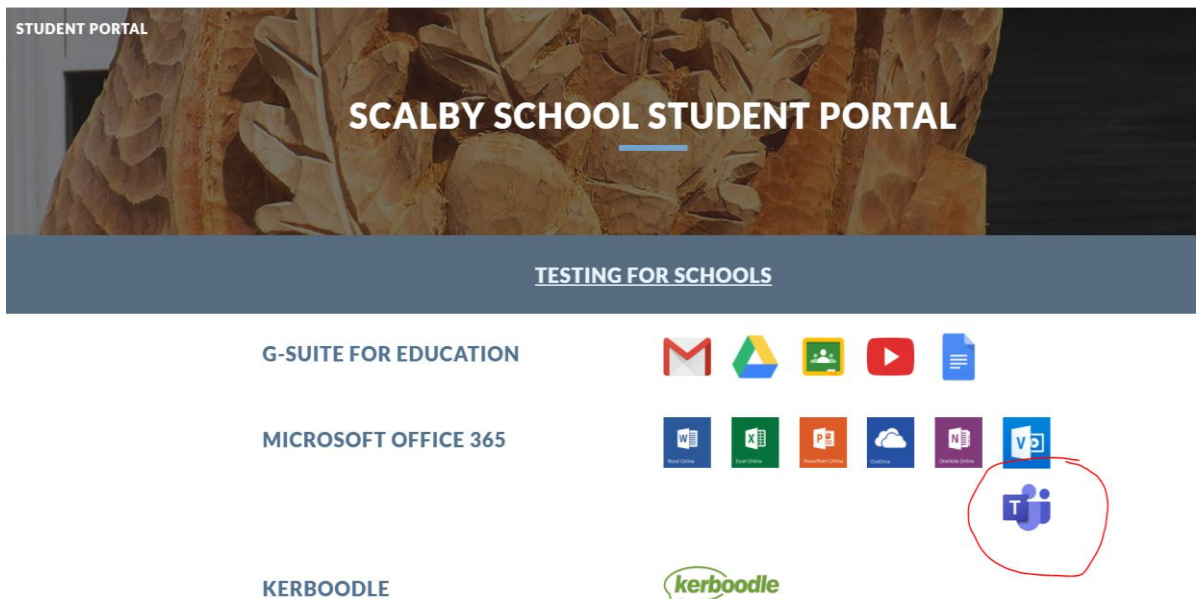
STUDENT PORTAL

SCALBY SCHOOL STUDENT PORTAL

TESTING FOR SCHOOLS

G-SUITE FOR EDUCATION

MICROSOFT OFFICE 365

Word Online Excel Online PowerPoint Online OneDrive OneNote Online

KERBOODLE

kerboodle